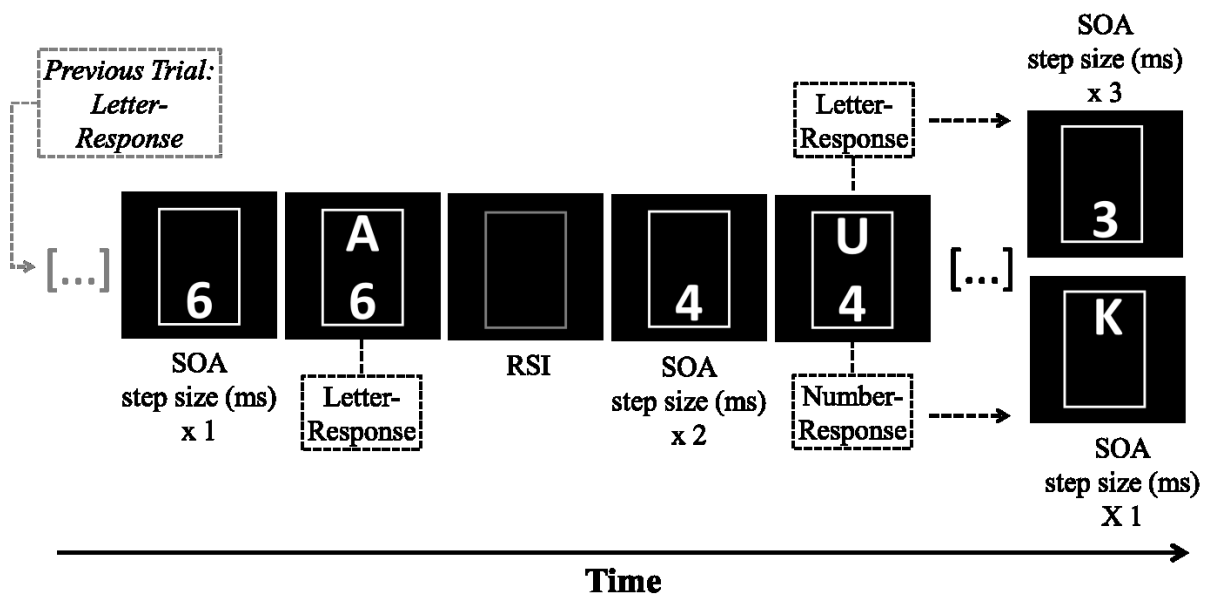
Previous Trial: Letter-Response

[...]

6

SOA step size (ms) x 1

A
6

Letter-Response

RSI

4

SOA step size (ms) x 2

Letter-Response

U
4

Number-Response

[...]

SOA step size (ms) x 3

3

K

SOA step size (ms) X 1

Time